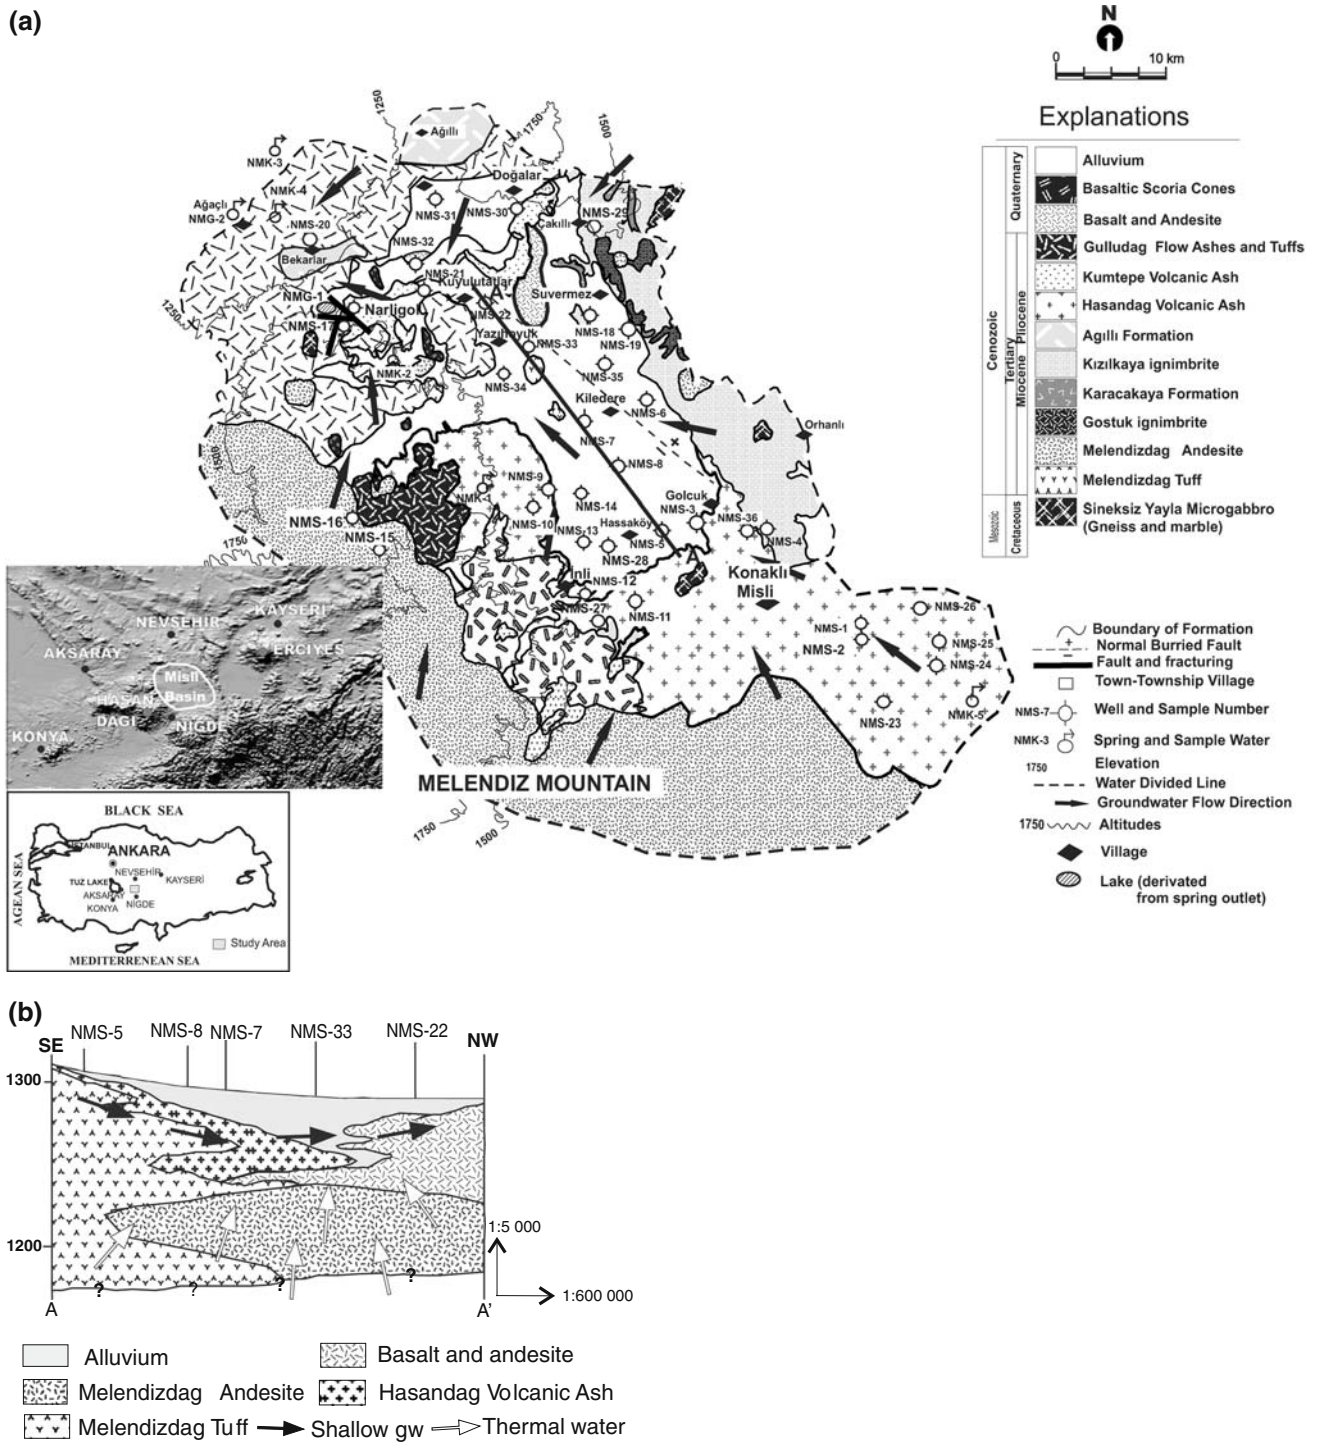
(a)

N
0 10 km

Explanations

| | | |
|---|---|---|
| Cenozoic | Quaternary | Alluvium |
| | | Basaltic Scoria Cones |
| | | Basalt and Andesite |
| | Tertiary Pliocene | Gulludag Flow Ashes and Tuffs |
| | | Kumtepe Volcanic Ash |
| | | Hasandag Volcanic Ash |
| | | Agıllı Formation |
| | | Kızılkaya ignimbrite |
| | Miocene | Karacakaya Formation |
| | | Gostuk ignimbrite |
| | | Melendizdag Andesite |
| | | Melendizdag Tuff |
| Mesozoic | Cretaceous | Sineksiz Yayla Microgabbro (Gneiss and marble) |

Boundary of Formation
Normal Burried Fault
Fault and fracturing
Town-Township Village
NMS-7 Well and Sample Number
NMK-3 Spring and Sample Water
1750 Elevation
Water Divided Line
Groundwater Flow Direction
1750 Altitudes
Village
Lake (derivated from spring outlet)

Ağıllı 1250 1750 1500 NMK-3 NMK-4 Ağaçlı NMG-2 NMS-20 Doğalar NMS-31 NMS-30 Çakıllı NMS-29 NMS-32 Bekarlar NMS-21 Kuyulutatlar Suvermez NMG-1 Narligol 1250 NMS-17 NMS-22 Yazlıhöyük NMS-18 NMS-33 NMS-19 NMK-2 NMS-34 NMS-35 Kiledere NMS-6 Orhanlı NMS-7 NMS-8 NMS-9 NMK-1 NMS-14 Golcuk NMS-3 NMS-10 NMS-13 Hassaköy NMS-36 NMS-16 NMS-5 NMS-4 NMS-15 NMS-28 1750 Inli NMS-12 Konaklı Misli NMS-27 NMS-11 NMS-26 NMS-1 NMS-25 NMS-2 NMS-24 NMS-23 NMK-5 MELENDIZ MOUNTAIN 1750 1500

NEVSEHIR KAYSERI AKSARAY ERCIYES HASAN DAGI Misli Basin NIGDE KONYA

BLACK SEA ISTANBUL ANKARA AGEAN SEA TUZ LAKE NEVSEHIR KAYSERI AKSARAY KONYA NIGDE Study Area MEDITERRENEAN SEA

(b)
SE NMS-5 NMS-8 NMS-7 NMS-33 NMS-22 NW
1300
1200
? ? ? ?
A A'
1:5 000
1:600 000

Alluvium
Basalt and andesite
Melendizdag Andesite
Hasandag Volcanic Ash
Melendizdag Tuff
Shallow gw
Thermal water